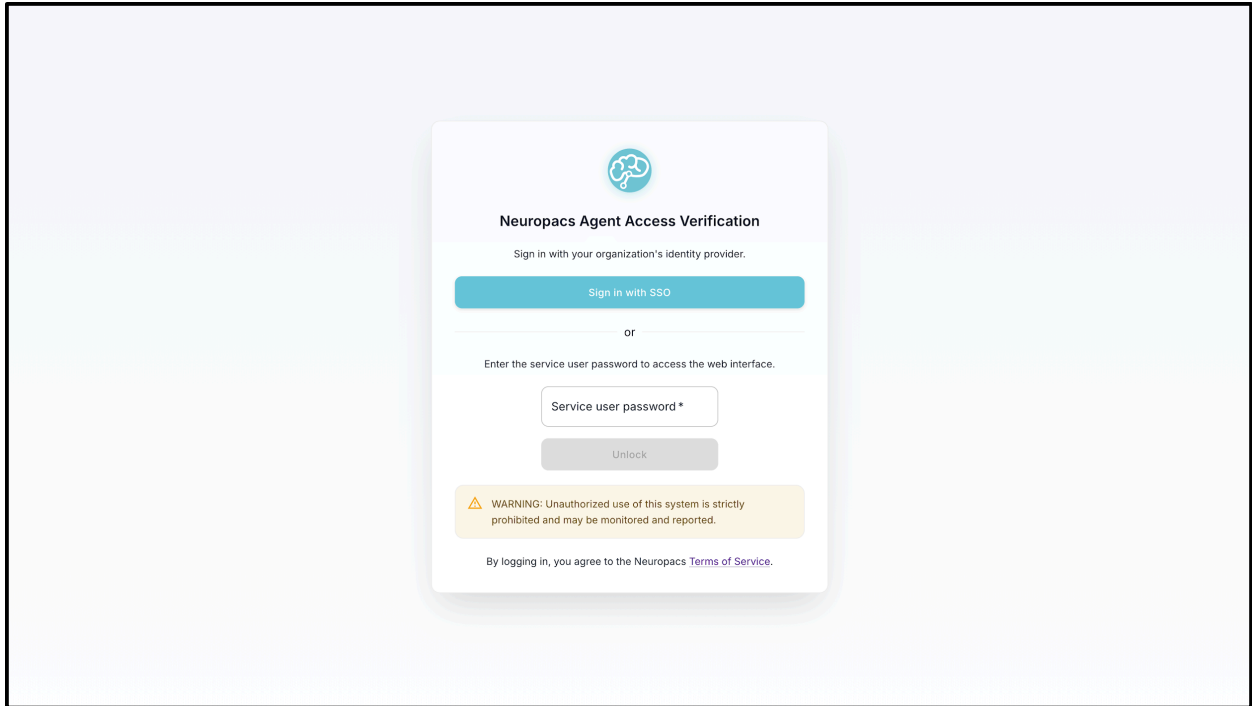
Neuropacs Agent Access Verification

Sign in with your organization's identity provider.

Sign in with SSO

or

Enter the service user password to access the web interface.

Service user password *

Unlock

WARNING: Unauthorized use of this system is strictly prohibited and may be monitored and reported.

By logging in, you agree to the Neuropacs Terms of Service.